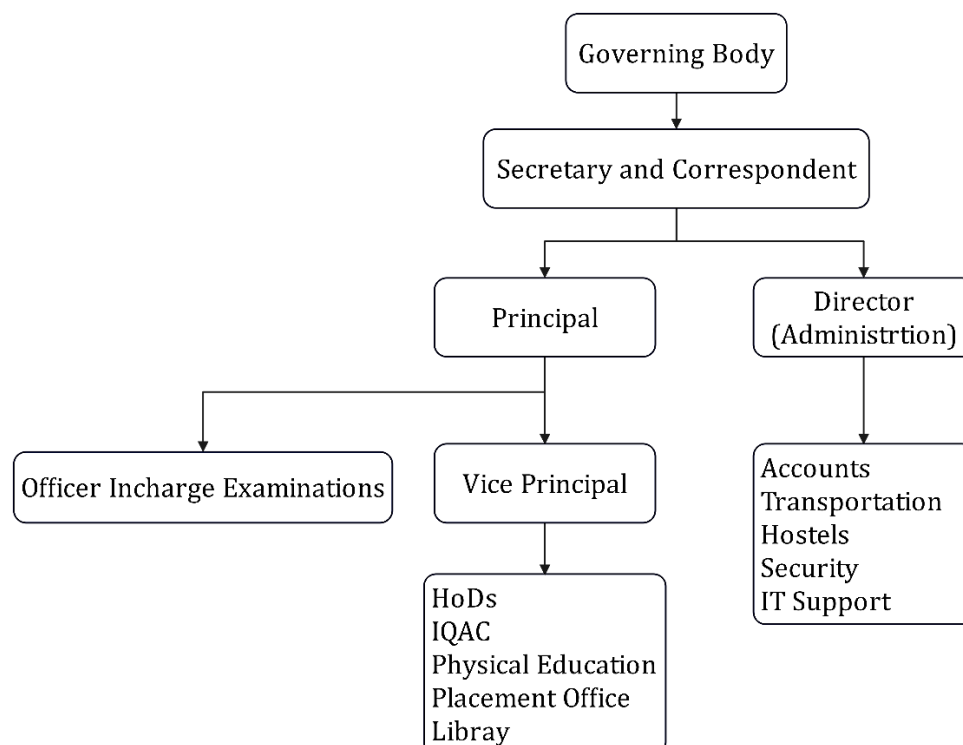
Governing Body

Secretary and Correspondent

Principal

Director (Administrtion)

Officer Incharge Examinations

Vice Principal

Accounts
Transportation
Hostels
Security
IT Support

HoDs
IQAC
Physical Education
Placement Office
Libray